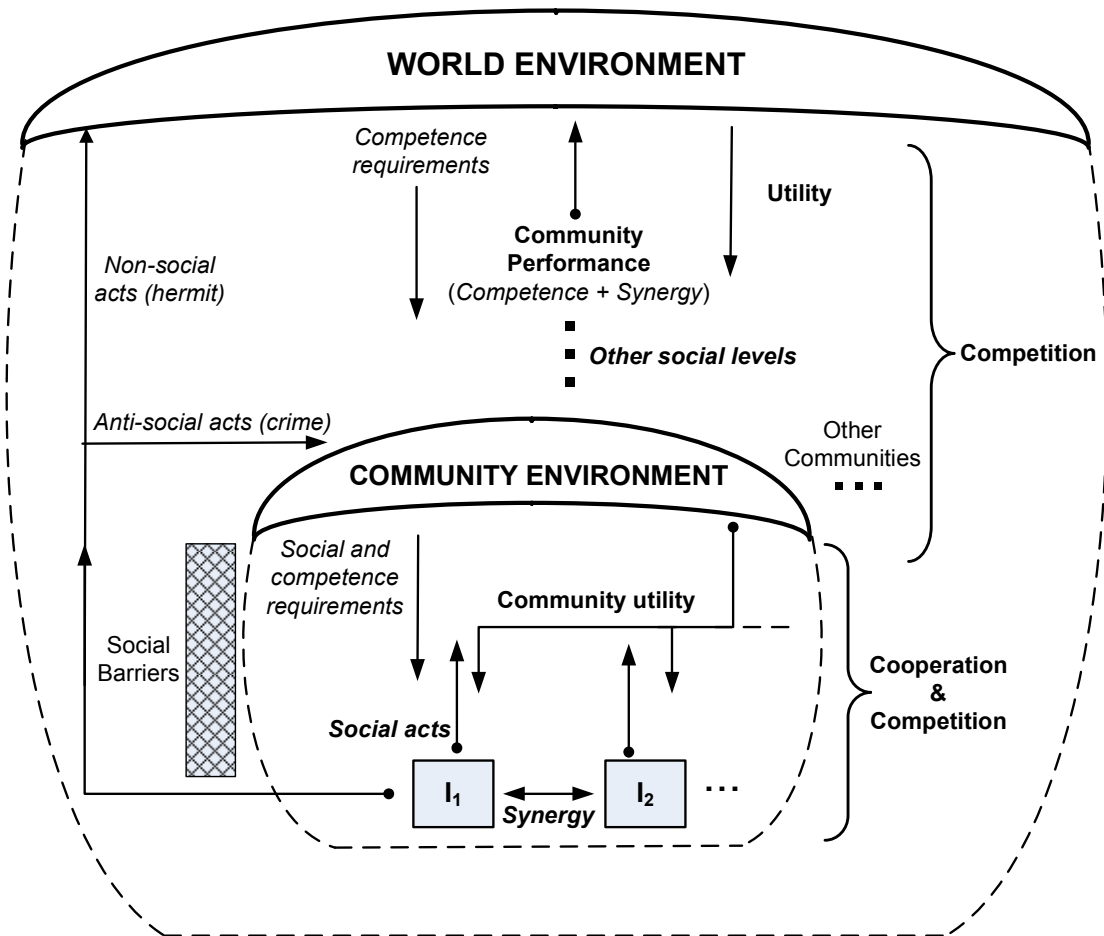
WORLD ENVIRONMENT

Competence requirements

Utility

Community Performance (Competence + Synergy)

Non-social acts (hermit)

Other social levels

Competition

Anti-social acts (crime)

Other Communities

COMMUNITY ENVIRONMENT

Social and competence requirements

Community utility

Social Barriers

Cooperation & Competition

Social acts

$I_1$

Synergy

$I_2$

...